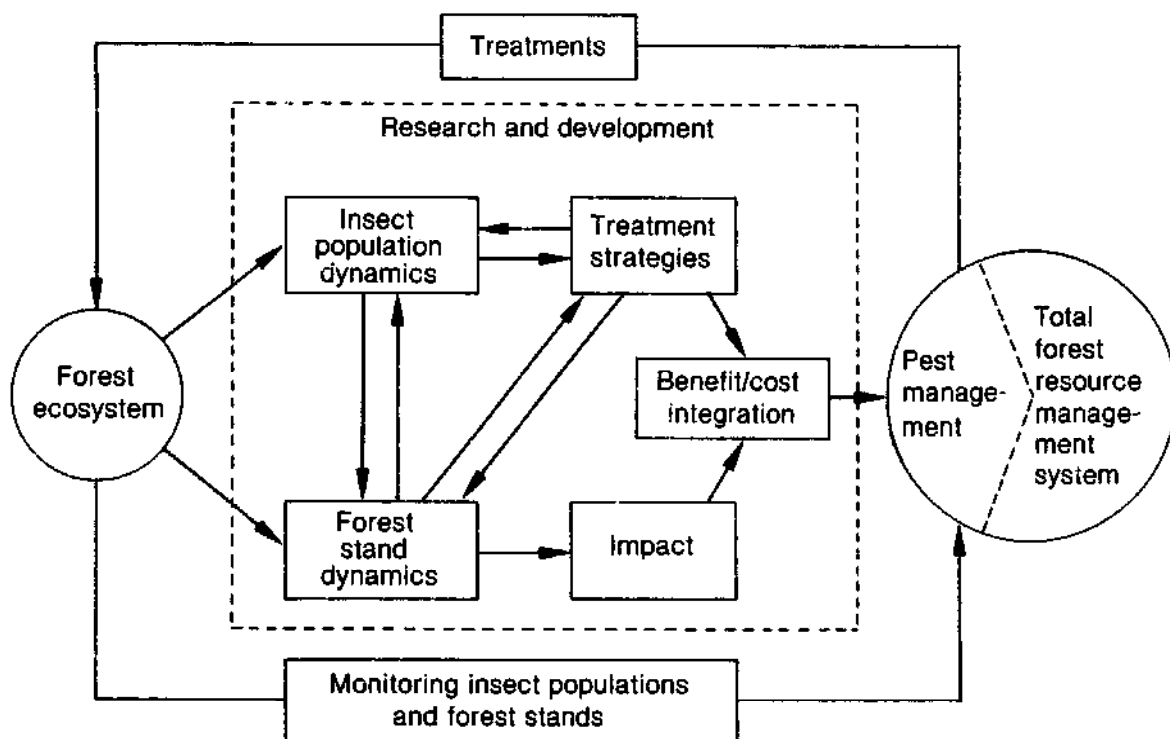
Treatments

Research and development

Insect population dynamics

Treatment strategies

Forest ecosystem

Benefit/cost integration

Pest management

Total forest resource management system

Forest stand dynamics

Impact

Monitoring insect populations and forest stands